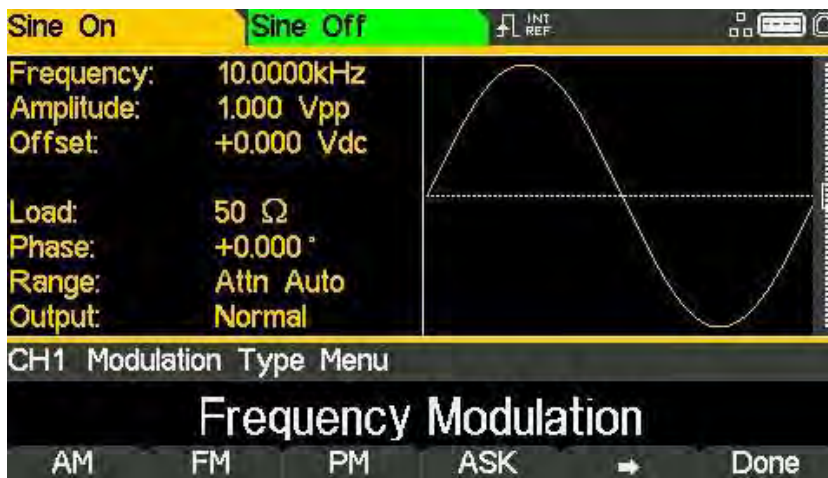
Sine On | Sine Off | INT REF

Frequency: 10.0000kHz
Amplitude: 1.000 Vpp
Offset: +0.000 Vdc

Load: 50 Ω
Phase: +0.000 °
Range: Attn Auto
Output: Normal

CH1 Modulation Type Menu

Frequency Modulation

AM FM PM ASK ➡ Done